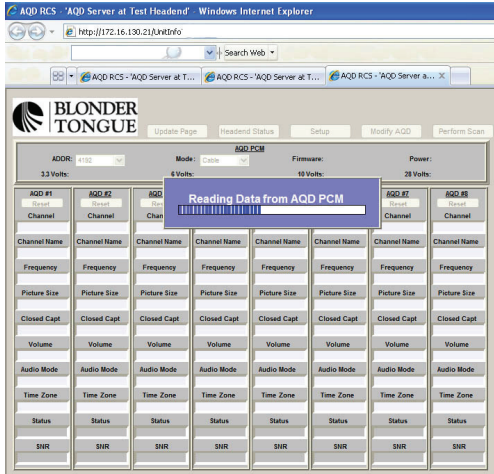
AQD RCS - 'AQD Server at Test Headend' - Windows Internet Explorer

http://172.16.130.21/UnitInfo

Search Web

AQD RCS - 'AQD Server at T...
AQD RCS - 'AQD Server at T...
AQD RCS - 'AQD Server a...

BLONDER TONGUE

Update Page | Headend Status | Setup | Modify AQD | Perform Scan

AQD PCM

ADDR: 4192
Mode: Cable
Firmware:
Power:
3.3 Volts:
6 Volts:
10 Volts:
28 Volts:

Reading Data from AQD PCM

| AQD #1 | AQD #2 | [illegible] | | | | AQD #7 | AQD #8 |
|---|---|---|---|---|---|---|---|
| Reset | Reset | | | | | Reset | Reset |
| Channel | Channel | Chan | | | | Channel | Channel |
| Channel Name | Channel Name | Channel Name | Channel Name | Channel Name | Channel Name | Channel Name | Channel Name |
| Frequency | Frequency | Frequency | Frequency | Frequency | Frequency | Frequency | Frequency |
| Picture Size | Picture Size | Picture Size | Picture Size | Picture Size | Picture Size | Picture Size | Picture Size |
| Closed Capt | Closed Capt | Closed Capt | Closed Capt | Closed Capt | Closed Capt | Closed Capt | Closed Capt |
| Volume | Volume | Volume | Volume | Volume | Volume | Volume | Volume |
| Audio Mode | Audio Mode | Audio Mode | Audio Mode | Audio Mode | Audio Mode | Audio Mode | Audio Mode |
| Time Zone | Time Zone | Time Zone | Time Zone | Time Zone | Time Zone | Time Zone | Time Zone |
| Status | Status | Status | Status | Status | Status | Status | Status |
| SNR | SNR | SNR | SNR | SNR | SNR | SNR | SNR |